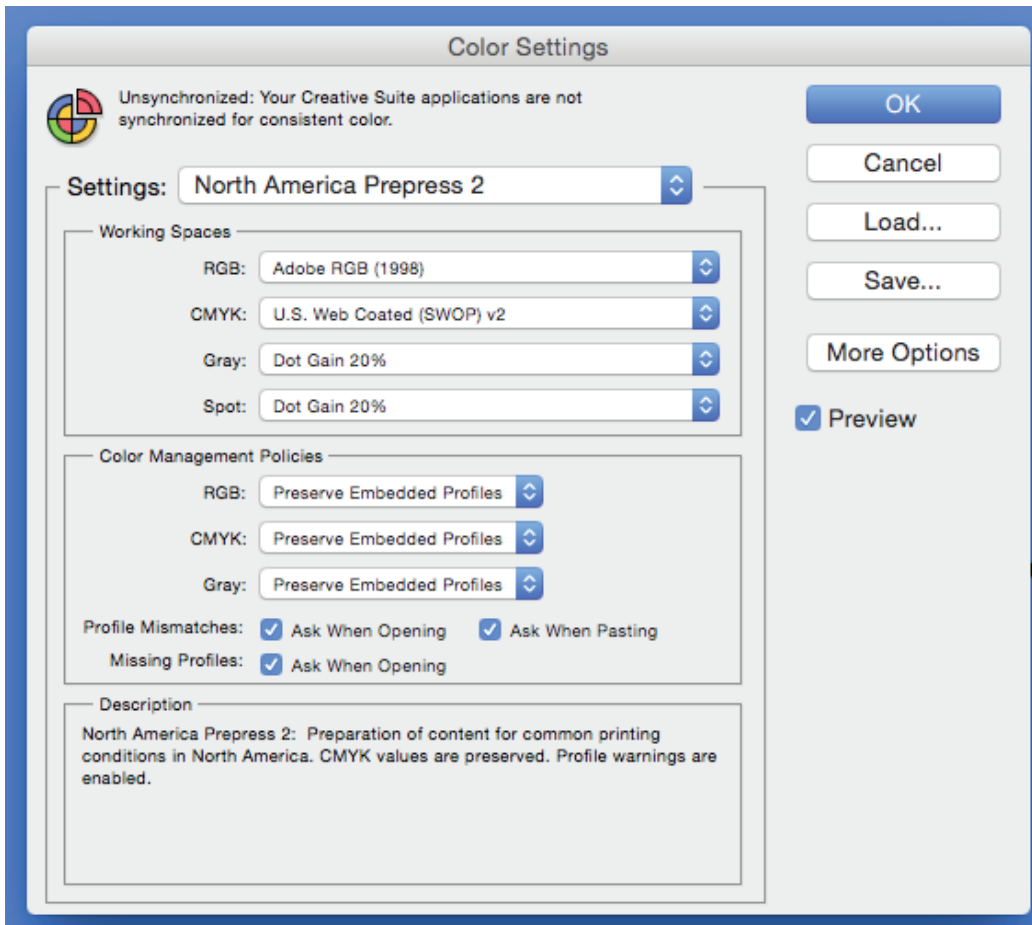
Color Settings

Unsynchronized: Your Creative Suite applications are not synchronized for consistent color.

OK

Cancel

Load...

Save...

More Options

Preview

Settings: North America Prepress 2

Working Spaces

RGB: Adobe RGB (1998)

CMYK: U.S. Web Coated (SWOP) v2

Gray: Dot Gain 20%

Spot: Dot Gain 20%

Color Management Policies

RGB: Preserve Embedded Profiles

CMYK: Preserve Embedded Profiles

Gray: Preserve Embedded Profiles

Profile Mismatches: Ask When Opening Ask When Pasting

Missing Profiles: Ask When Opening

Description

North America Prepress 2: Preparation of content for common printing conditions in North America. CMYK values are preserved. Profile warnings are enabled.